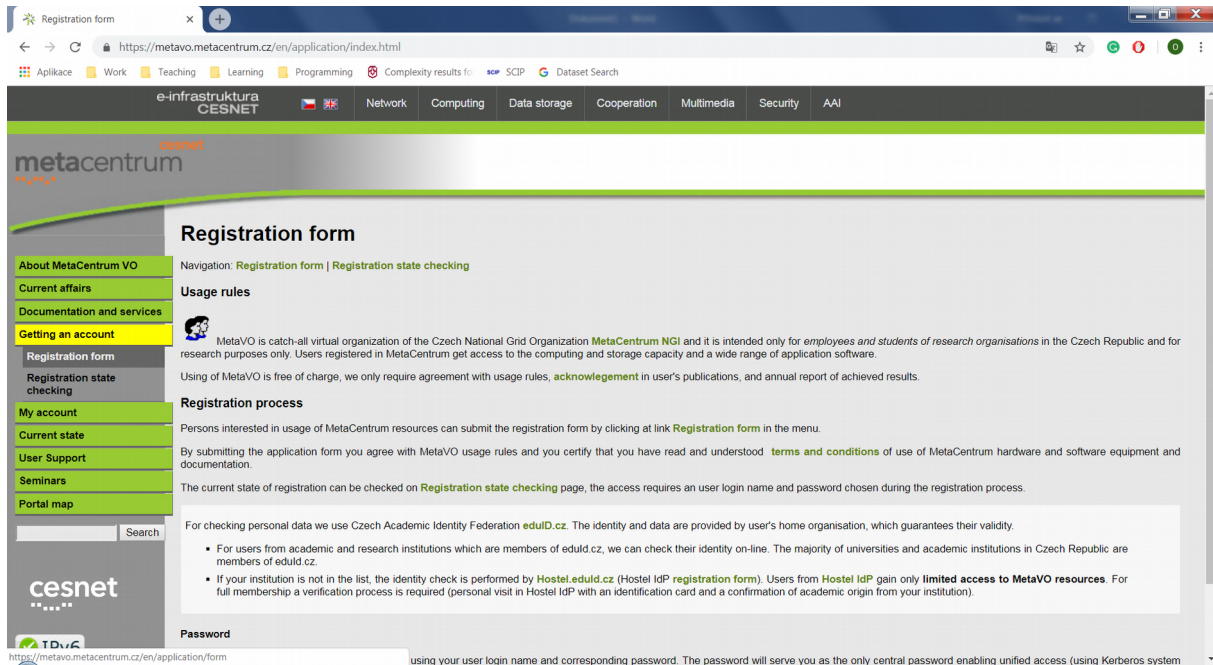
Registration form
https://metavo.metacentrum.cz/en/application/index.html
Aplikace Work Teaching Learning Programming Complexity results fo SCIP Dataset Search

e-infrastruktura CESNET
Network Computing Data storage Cooperation Multimedia Security AAI

cesnet
metacentrum

About MetaCentrum VO
Current affairs
Documentation and services
Getting an account
Registration form
Registration state checking
My account
Current state
User Support
Seminars
Portal map
Search

cesnet

IPv6

# Registration form

Navigation: Registration form | Registration state checking

## Usage rules

MetaVO is catch-all virtual organization of the Czech National Grid Organization MetaCentrum NGI and it is intended only for employees and students of research organisations in the Czech Republic and for research purposes only. Users registered in MetaCentrum get access to the computing and storage capacity and a wide range of application software.

Using of MetaVO is free of charge, we only require agreement with usage rules, acknowlegement in user's publications, and annual report of achieved results.

## Registration process

Persons interested in usage of MetaCentrum resources can submit the registration form by clicking at link Registration form in the menu.

By submitting the application form you agree with MetaVO usage rules and you certify that you have read and understood terms and conditions of use of MetaCentrum hardware and software equipment and documentation.

The current state of registration can be checked on Registration state checking page, the access requires an user login name and password chosen during the registration process.

For checking personal data we use Czech Academic Identity Federation eduID.cz. The identity and data are provided by user's home organisation, which guarantees their validity.

- For users from academic and research institutions which are members of eduld.cz, we can check their identity on-line. The majority of universities and academic institutions in Czech Republic are members of eduld.cz.
- If your institution is not in the list, the identity check is performed by Hostel.eduld.cz (Hostel IdP registration form). Users from Hostel IdP gain only limited access to MetaVO resources. For full membership a verification process is required (personal visit in Hostel IdP with an identification card and a confirmation of academic origin from your institution).

Password

https://metavo.metacentrum.cz/en/application/form
using your user login name and corresponding password. The password will serve you as the only central password enabling unified access (using Kerberos system